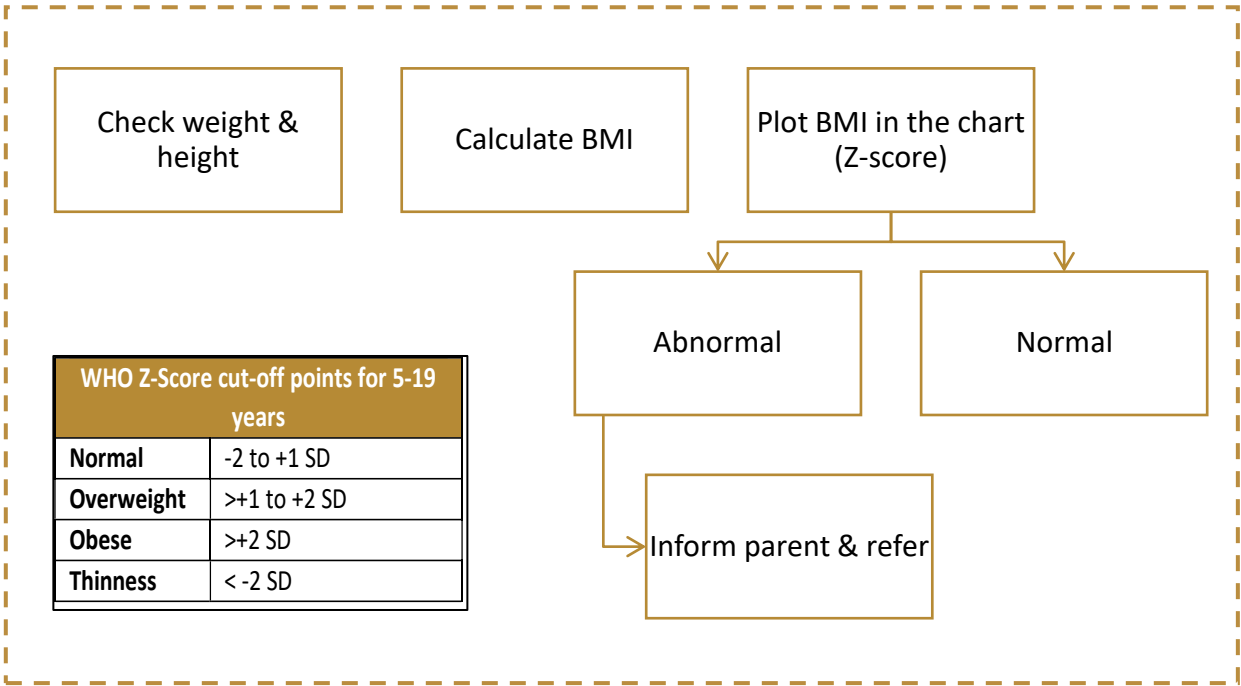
Check weight & height

Calculate BMI

Plot BMI in the chart (Z-score)

Abnormal

Normal

Inform parent & refer

| WHO Z-Score cut-off points for 5-19 years | |
|---|---|
| **Normal** | -2 to +1 SD |
| **Overweight** | >+1 to +2 SD |
| **Obese** | >+2 SD |
| **Thinness** | < -2 SD |